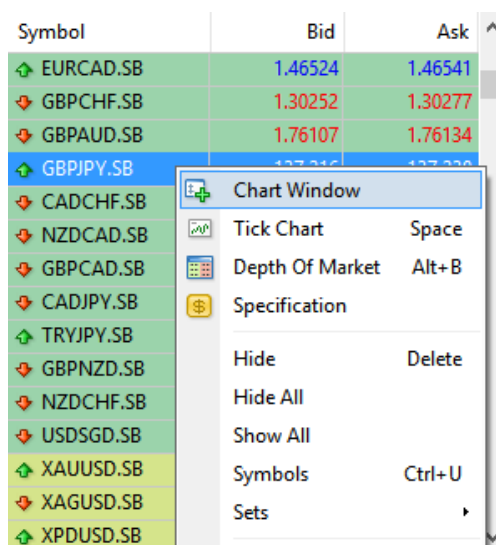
| Symbol | Bid | Ask |
|---|---|---|
| EURCAD.SB | 1.46524 | 1.46541 |
| GBPCHF.SB | 1.30252 | 1.30277 |
| GBPAUD.SB | 1.76107 | 1.76134 |
| GBPJPY.SB | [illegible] | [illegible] |
| CADCHF.SB | | |
| NZDCAD.SB | | |
| GBPCAD.SB | | |
| CADJPY.SB | | |
| TRYJPY.SB | | |
| GBPNZD.SB | | |
| NZDCHF.SB | | |
| USDSGD.SB | | |
| XAUUSD.SB | | |
| XAGUSD.SB | | |
| XPDUSD.SB | | |

Chart Window
Tick Chart Space
Depth Of Market Alt+B
Specification
Hide Delete
Hide All
Show All
Symbols Ctrl+U
Sets